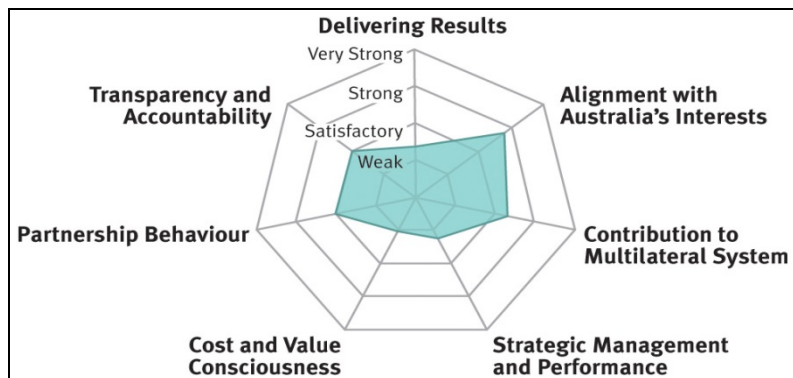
Delivering Results

Very Strong

Strong

Satisfactory

Weak

Alignment with Australia's Interests

Contribution to Multilateral System

Strategic Management and Performance

Cost and Value Consciousness

Partnership Behaviour

Transparency and Accountability